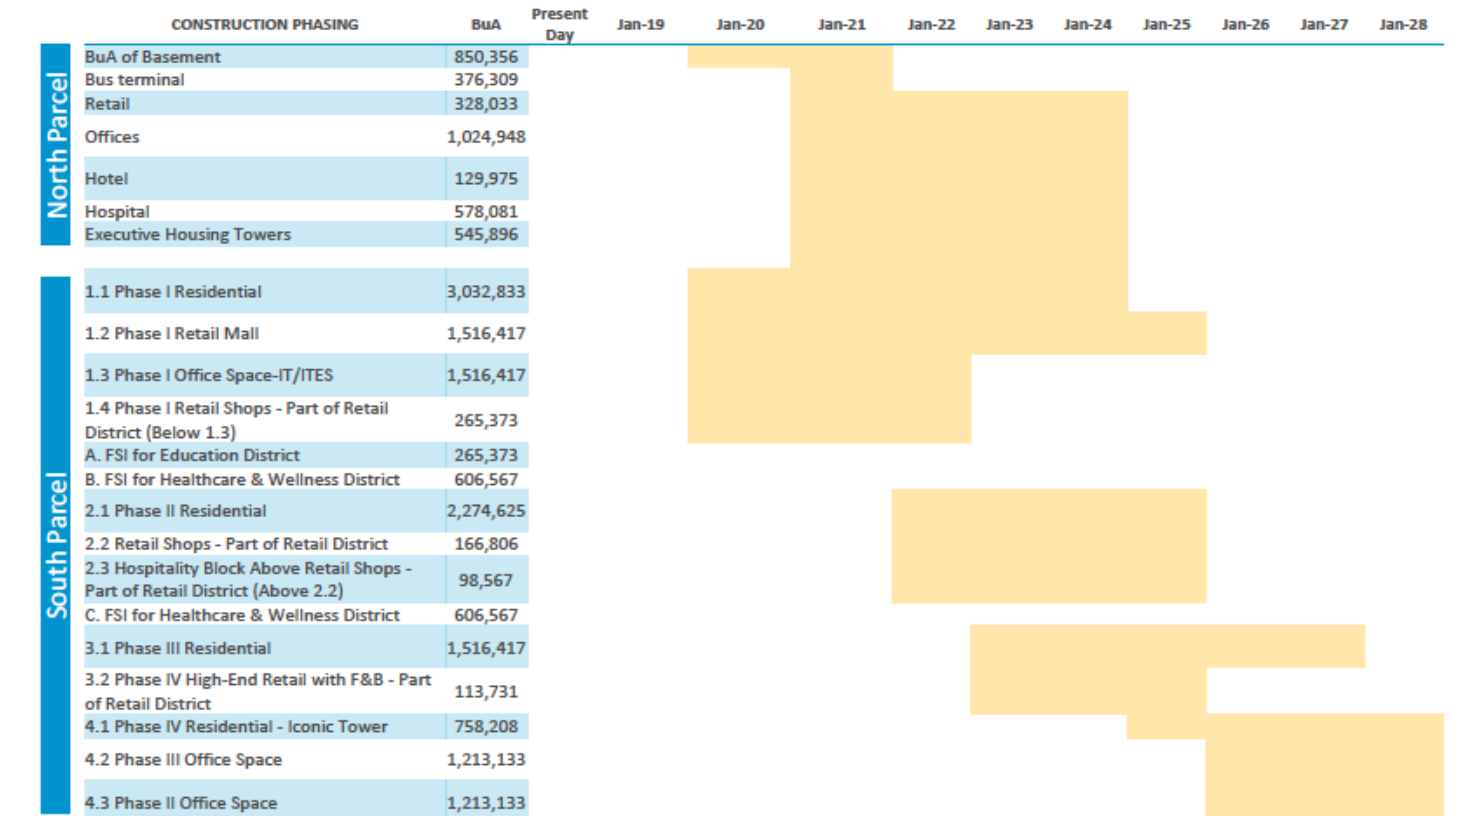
| | CONSTRUCTION PHASING | BuA | Present Day | Jan-19 | Jan-20 | Jan-21 | Jan-22 | Jan-23 | Jan-24 | Jan-25 | Jan-26 | Jan-27 | Jan-28 |
|---|---|---|---|---|---|---|---|---|---|---|---|---|---|
| North Parcel | BuA of Basement | 850,356 | | | | | | | | | | | |
| | Bus terminal | 376,309 | | | | | | | | | | | |
| | Retail | 328,033 | | | | | | | | | | | |
| | Offices | 1,024,948 | | | | | | | | | | | |
| | Hotel | 129,975 | | | | | | | | | | | |
| | Hospital | 578,081 | | | | | | | | | | | |
| | Executive Housing Towers | 545,896 | | | | | | | | | | | |
| South Parcel | 1.1 Phase I Residential | 3,032,833 | | | | | | | | | | | |
| | 1.2 Phase I Retail Mall | 1,516,417 | | | | | | | | | | | |
| | 1.3 Phase I Office Space-IT/ITES | 1,516,417 | | | | | | | | | | | |
| | 1.4 Phase I Retail Shops - Part of Retail District (Below 1.3) | 265,373 | | | | | | | | | | | |
| | A. FSI for Education District | 265,373 | | | | | | | | | | | |
| | B. FSI for Healthcare & Wellness District | 606,567 | | | | | | | | | | | |
| | 2.1 Phase II Residential | 2,274,625 | | | | | | | | | | | |
| | 2.2 Retail Shops - Part of Retail District | 166,806 | | | | | | | | | | | |
| | 2.3 Hospitality Block Above Retail Shops - Part of Retail District (Above 2.2) | 98,567 | | | | | | | | | | | |
| | C. FSI for Healthcare & Wellness District | 606,567 | | | | | | | | | | | |
| | 3.1 Phase III Residential | 1,516,417 | | | | | | | | | | | |
| | 3.2 Phase IV High-End Retail with F&B - Part of Retail District | 113,731 | | | | | | | | | | | |
| | 4.1 Phase IV Residential - Iconic Tower | 758,208 | | | | | | | | | | | |
| | 4.2 Phase III Office Space | 1,213,133 | | | | | | | | | | | |
| | 4.3 Phase II Office Space | 1,213,133 | | | | | | | | | | | |